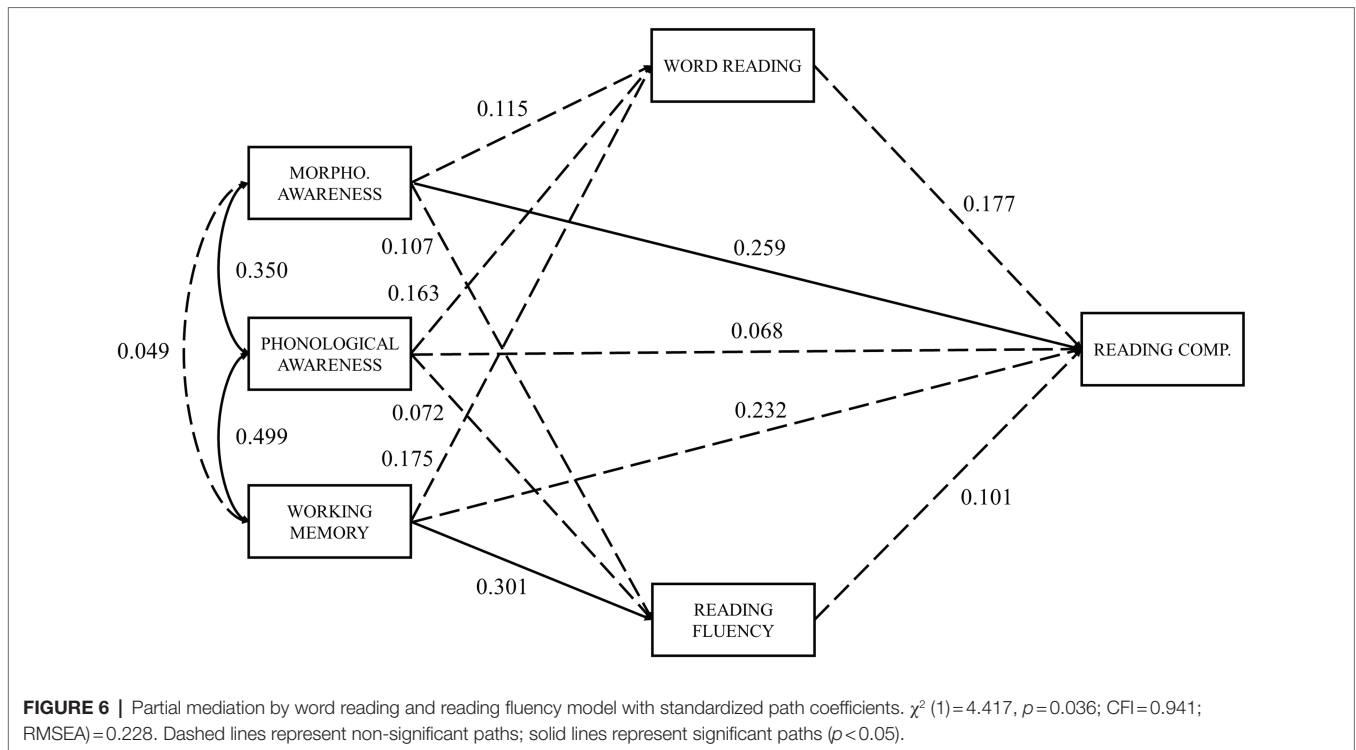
WORD READING

0.115

MORPHO. AWARENESS

0.177

0.107

0.259

0.350

0.163

0.068

0.049

PHONOLOGICAL AWARENESS

READING COMP.

0.072

0.232

0.499

0.175

0.101

WORKING MEMORY

0.301

READING FLUENCY

**FIGURE 6 |** Partial mediation by word reading and reading fluency model with standardized path coefficients. $\chi^2$ (1) = 4.417, $p$ = 0.036; CFI = 0.941; RMSEA) = 0.228. Dashed lines represent non-significant paths; solid lines represent significant paths ($p$ < 0.05).